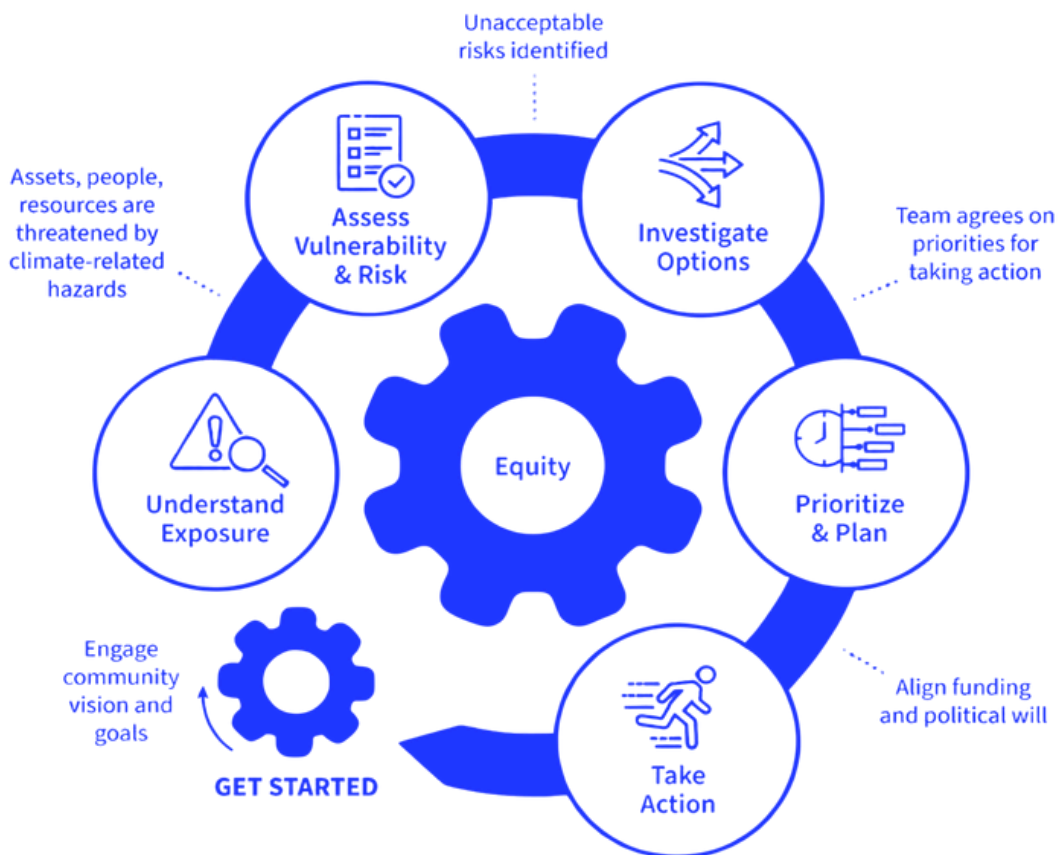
Unacceptable risks identified

Assets, people, resources are threatened by climate-related hazards

Assess Vulnerability & Risk

Investigate Options

Team agrees on priorities for taking action

Understand Exposure

Equity

Prioritize & Plan

Engage community vision and goals

GET STARTED

Align funding and political will

Take Action